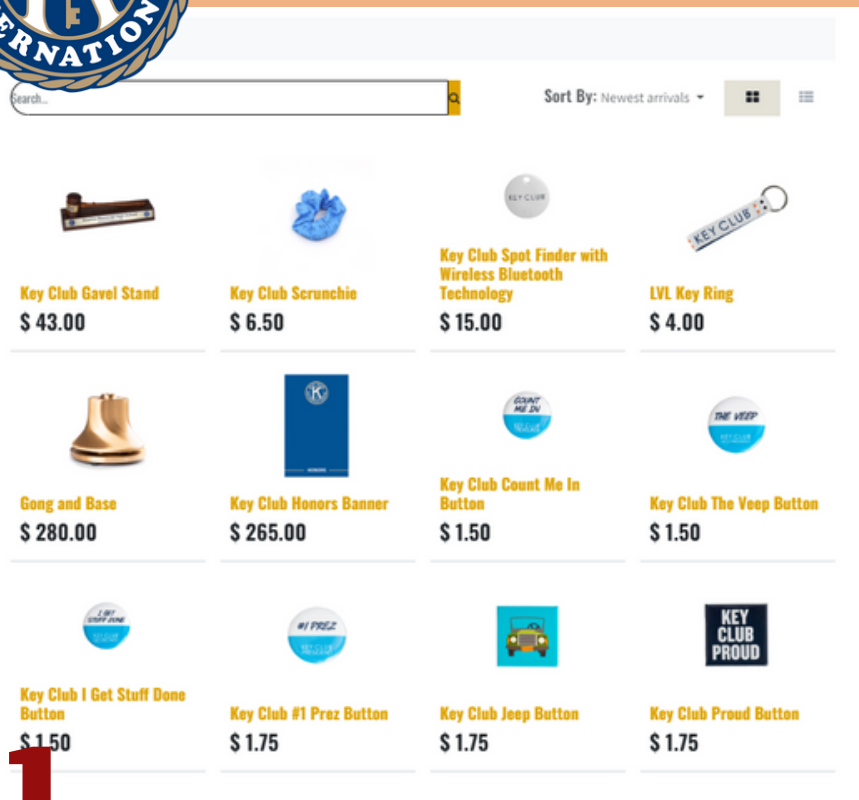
ERNATION

Search...

Sort By: Newest arrivals

KEY CLUB

KEY CLUB

Key Club Gavel Stand
$ 43.00

Key Club Scrunchie
$ 6.50

Key Club Spot Finder with Wireless Bluetooth Technology
$ 15.00

LVL Key Ring
$ 4.00

Gong and Base
$ 280.00

Key Club Honors Banner
$ 265.00

COUNT ME IN

Key Club Count Me In Button
$ 1.50

THE VEEP

Key Club The Veep Button
$ 1.50

I GET STUFF DONE

Key Club I Get Stuff Done Button
$ 1.50

#1 PREZ

Key Club #1 Prez Button
$ 1.75

Key Club Jeep Button
$ 1.75

KEY CLUB PROUD

Key Club Proud Button
$ 1.75

1